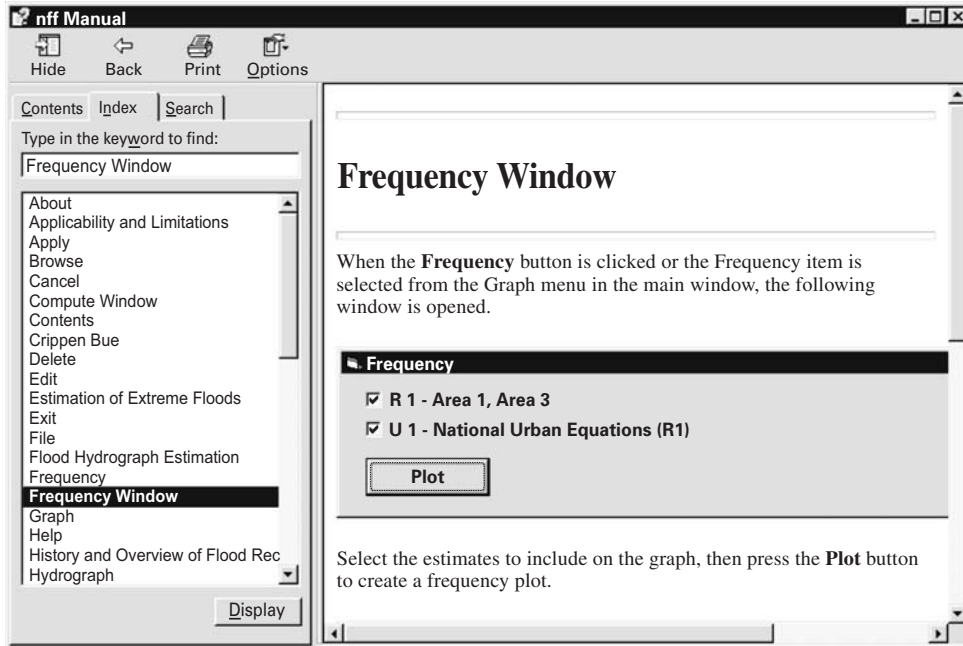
nff Manual

Hide Back Print Options

Contents Index Search

Type in the keyword to find:

Frequency Window

About
Applicability and Limitations
Apply
Browse
Cancel
Compute Window
Contents
Crippen Bue
Delete
Edit
Estimation of Extreme Floods
Exit
File
Flood Hydrograph Estimation
Frequency
Frequency Window
Graph
Help
History and Overview of Flood Rec
Hydrograph

Display

Frequency Window

When the **Frequency** button is clicked or the Frequency item is selected from the Graph menu in the main window, the following window is opened.

Frequency

☑ R 1 - Area 1, Area 3

☑ U 1 - National Urban Equations (R1)

Plot

Select the estimates to include on the graph, then press the **Plot** button to create a frequency plot.